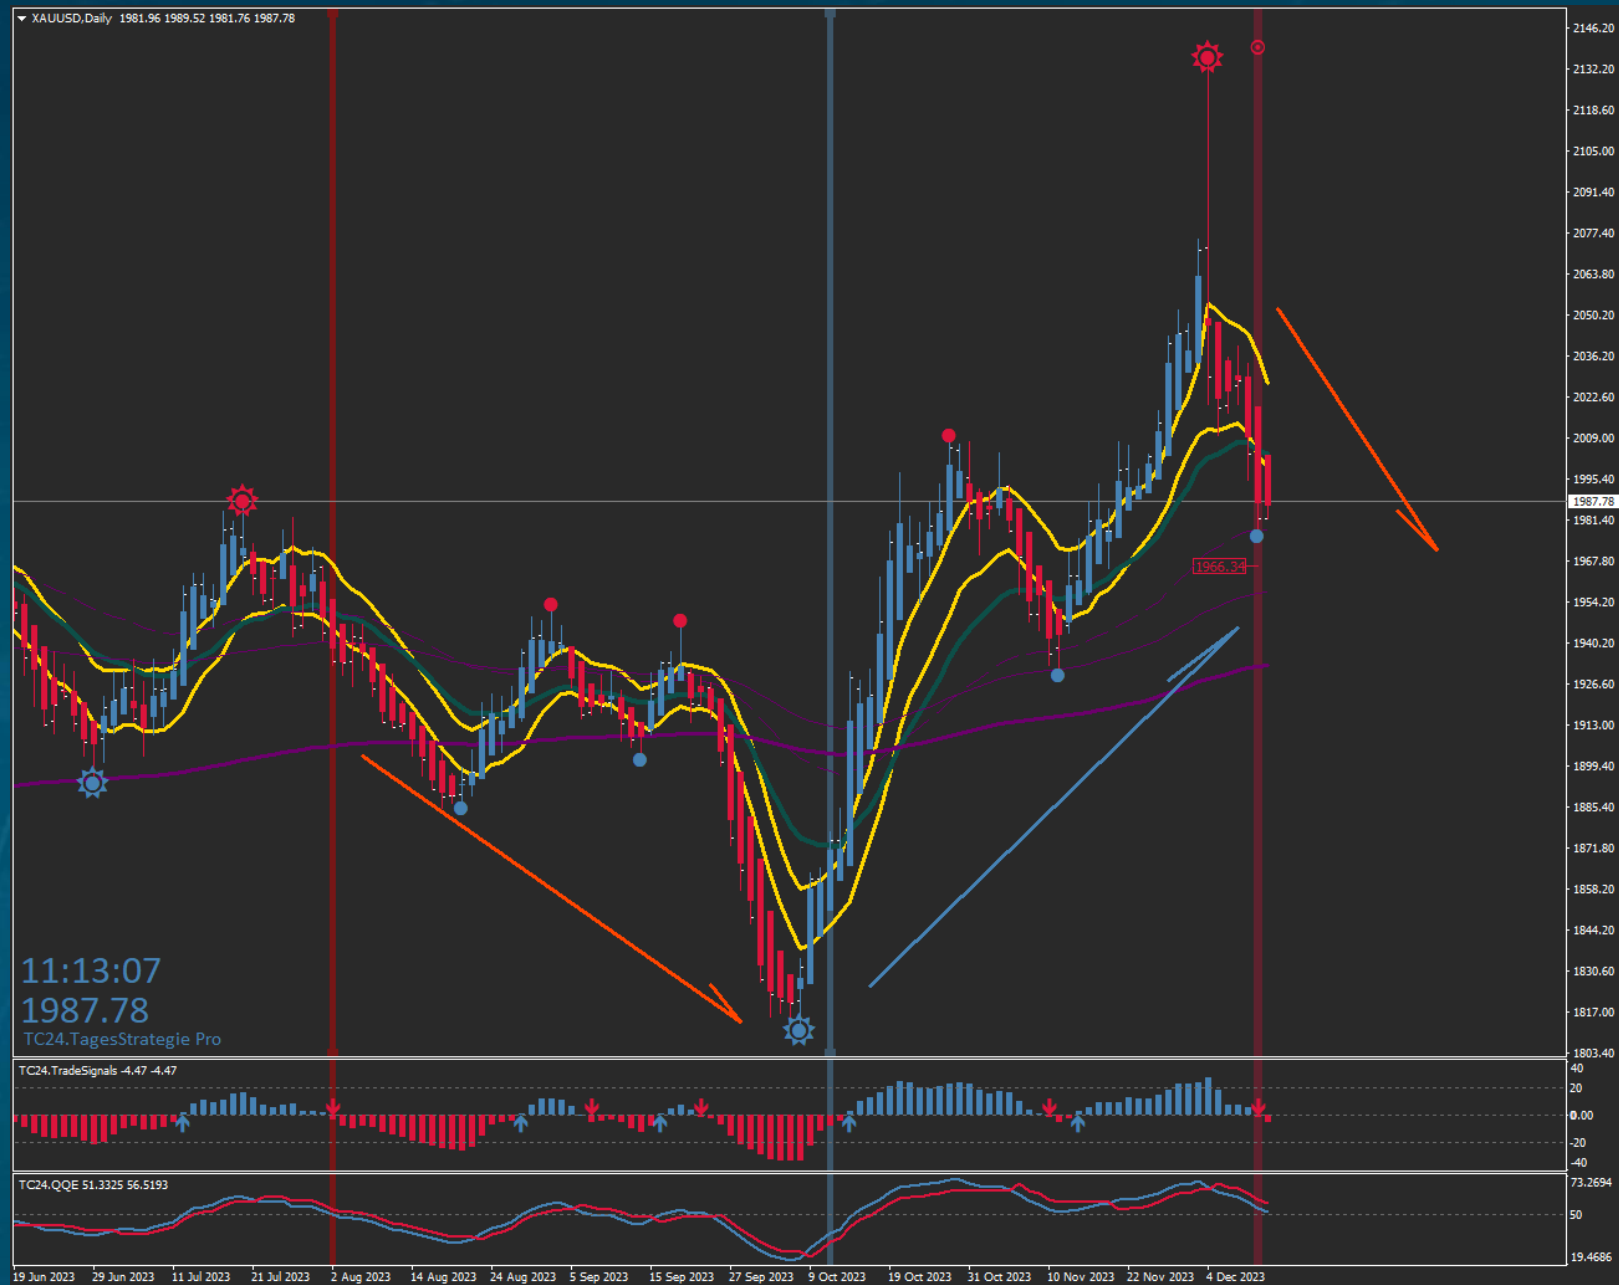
XAUUSD,Daily 1981.96 1989.52 1981.76 1987.78

2146.20
2132.20
2118.60
2105.00
2091.40
2077.40
2063.80
2050.20
2036.20
2022.60
2009.00
1995.40
1987.78
1981.40
1967.80
1954.20
1940.20
1926.60
1913.00
1899.40
1885.40
1871.80
1858.20
1844.20
1830.60
1817.00
1803.40

1966.34

11:13:07
1987.78
TC24.TagesStrategie Pro

TC24.TradeSignals -4.47 -4.47
40
20
0.00
-20
-40

TC24.QQE 51.3325 56.5193
73.2694
50
19.4686

19 Jun 2023 29 Jun 2023 11 Jul 2023 21 Jul 2023 2 Aug 2023 14 Aug 2023 24 Aug 2023 5 Sep 2023 15 Sep 2023 27 Sep 2023 9 Oct 2023 19 Oct 2023 31 Oct 2023 10 Nov 2023 22 Nov 2023 4 Dec 2023